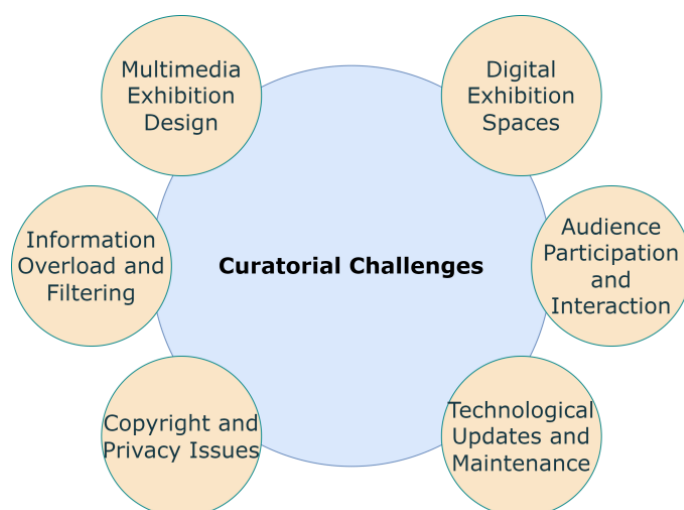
Multimedia Exhibition Design

Digital Exhibition Spaces

Information Overload and Filtering

Curatorial Challenges

Audience Participation and Interaction

Copyright and Privacy Issues

Technological Updates and Maintenance